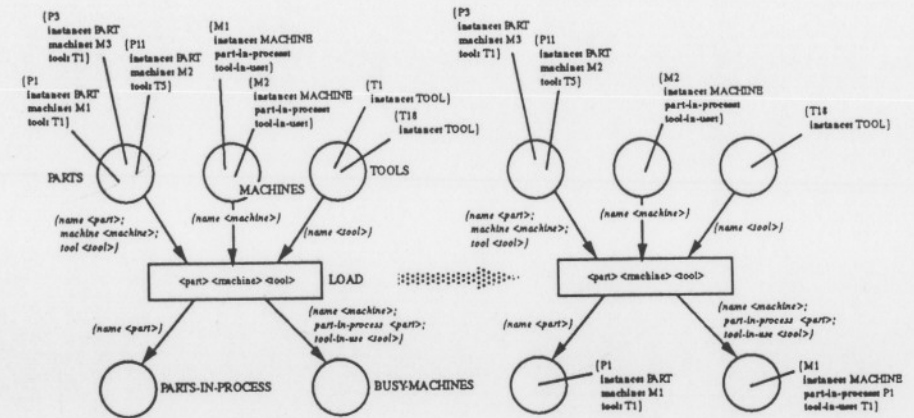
{P3
instance: PART
machine: M3
tools T1}

{P11
instance: PART
machine: M2
tools T5}

{P1
instance: PART
machine: M1
tools: T1}

{M1
instance: MACHINE
part-in-process
tool-in-use}

{M2
instance: MACHINE
part-in-process
tool-in-use}

{T1
instance: TOOL}

{T18
instance: TOOL}

PARTS

MACHINES

TOOLS

(name <part>;
machine <machine>;
tool <tool>)

(name <machine>)

(name <tool>)

<part> <machine> <tool>

LOAD

(name <part>)

(name <machine>;
part-in-process <part>;
tool-in-use <tool>)

PARTS-IN-PROCESS

BUSY-MACHINES

{P3
instance: PART
machine: M3
tools: T1}

{P11
instance: PART
machine: M2
tools: T5}

{M2
instance: MACHINE
part-in-process
tool-in-use}

{T18
instance: TOOL}

(name <part>;
machine <machine>;
tool <tool>)

(name <machine>)

(name <tool>)

<part> <machine> <tool>

(name <part>)

(name <machine>;
part-in-process <part>;
tool-in-use <tool>)

{P1
instance: PART
machine: M1
tools: T1}

{M1
instance: MACHINE
part-in-process: P1
tool-in-use: T1}